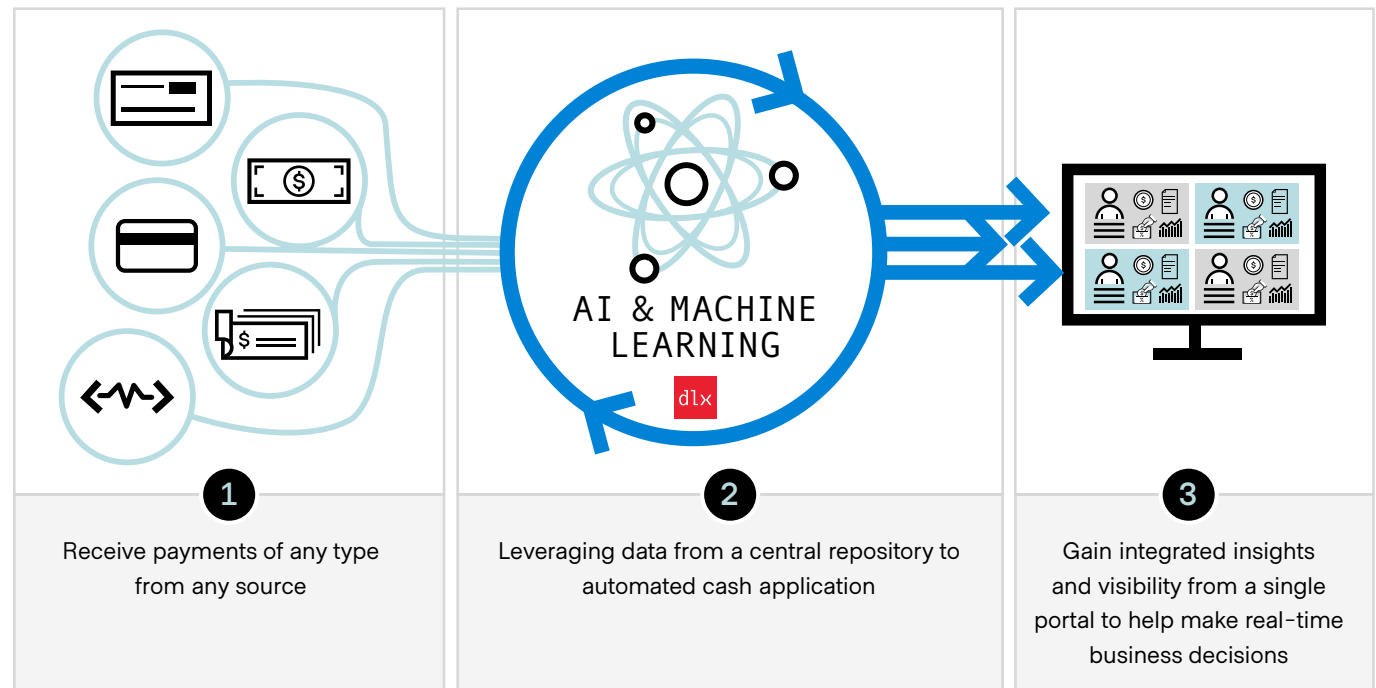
$

AI & MACHINE LEARNING

dlx

1

Receive payments of any type from any source

2

Leveraging data from a central repository to automated cash application

3

Gain integrated insights and visibility from a single portal to help make real-time business decisions